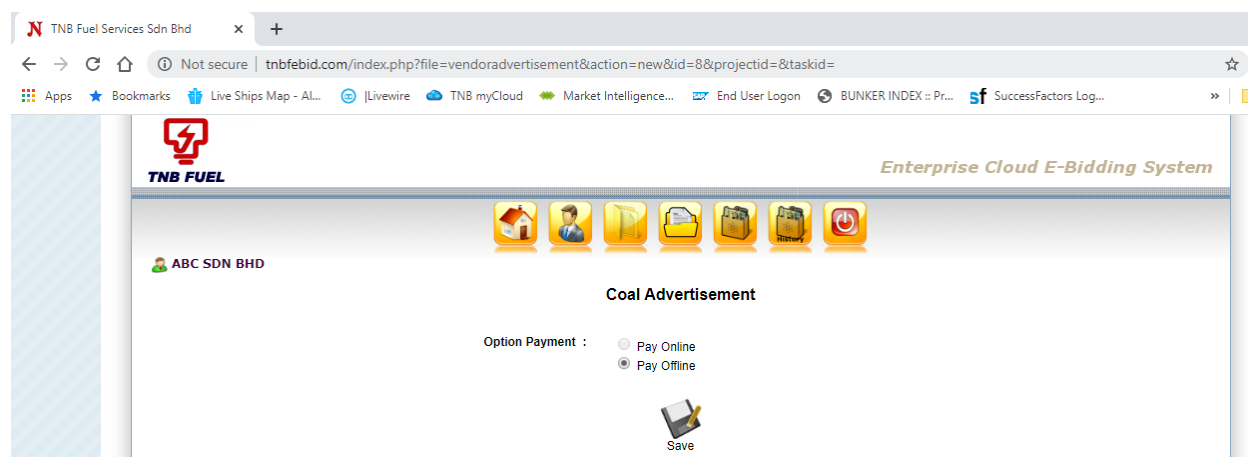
TNB Fuel Services Sdn Bhd

Not secure | tnbfebid.com/index.php?file=vendoradvertisement&action=new&id=8&projectid=&taskid=

Apps Bookmarks Live Ships Map - AI... |Livewire TNB myCloud Market Intelligence... End User Logon BUNKER INDEX :: Pr... SuccessFactors Log...

TNB FUEL

Enterprise Cloud E-Bidding System

History

ABC SDN BHD

Coal Advertisement

Option Payment :

Pay Online
Pay Offline

Save